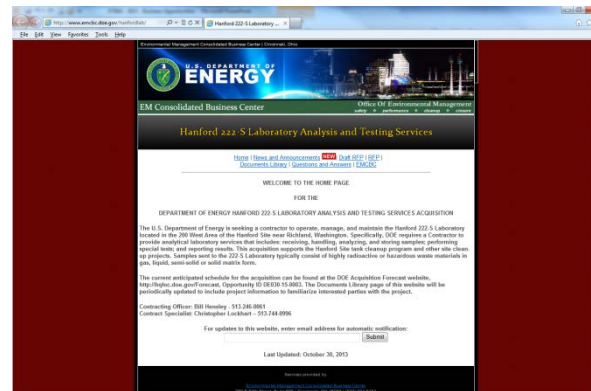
http://www.emcbc.doe.gov/hanford/ Hanford 222-S Laboratory ...

File Edit View Favorites Tools Help

Environmental Management Consolidated Business Center | Cincinnati, Ohio

U.S. DEPARTMENT OF ENERGY

EM Consolidated Business Center

Office Of Environmental Management
safety performance cleanup closure

Hanford 222-S Laboratory Analysis and Testing Services

Home | News and Announcements NEW Draft RFP | RFP | Documents Library | Questions and Answers | EMCBC

WELCOME TO THE HOME PAGE

FOR THE

DEPARTMENT OF ENERGY HANFORD 222-S LABORATORY ANALYSIS AND TESTING SERVICES ACQUISITION

The U.S. Department of Energy is seeking a contractor to operate, manage, and maintain the Hanford 222-S Laboratory located in the 200 West Area of the Hanford Site near Richland, Washington. Specifically, DOE requires a Contractor to provide analytical laboratory services that includes: receiving, handling, analyzing, and storing samples; performing special tests; and reporting results. This acquisition supports the Hanford Site tank cleanup program and other site clean up projects. Samples sent to the 222-S Laboratory typically consist of highly radioactive or hazardous waste materials in gas, liquid, semi-solid or solid matrix form.

The current anticipated schedule for the acquisition can be found at the DOE Acquisition Forecast website, http://hqlnc.doe.gov/Forecast, Opportunity ID DE030-15-0003. The Documents Library page of this website will be periodically updated to include project information to familiarize interested parties with the project.

Contracting Officer: Bill Hensley - 513-246-0061
Contract Specialist: Christopher Lockhart - 513-744-0996

For updates to this website, enter email address for automatic notification:
Submit

Last Updated: October 30, 2013

Services provided by
Environmental Management Consolidated Business Center
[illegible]